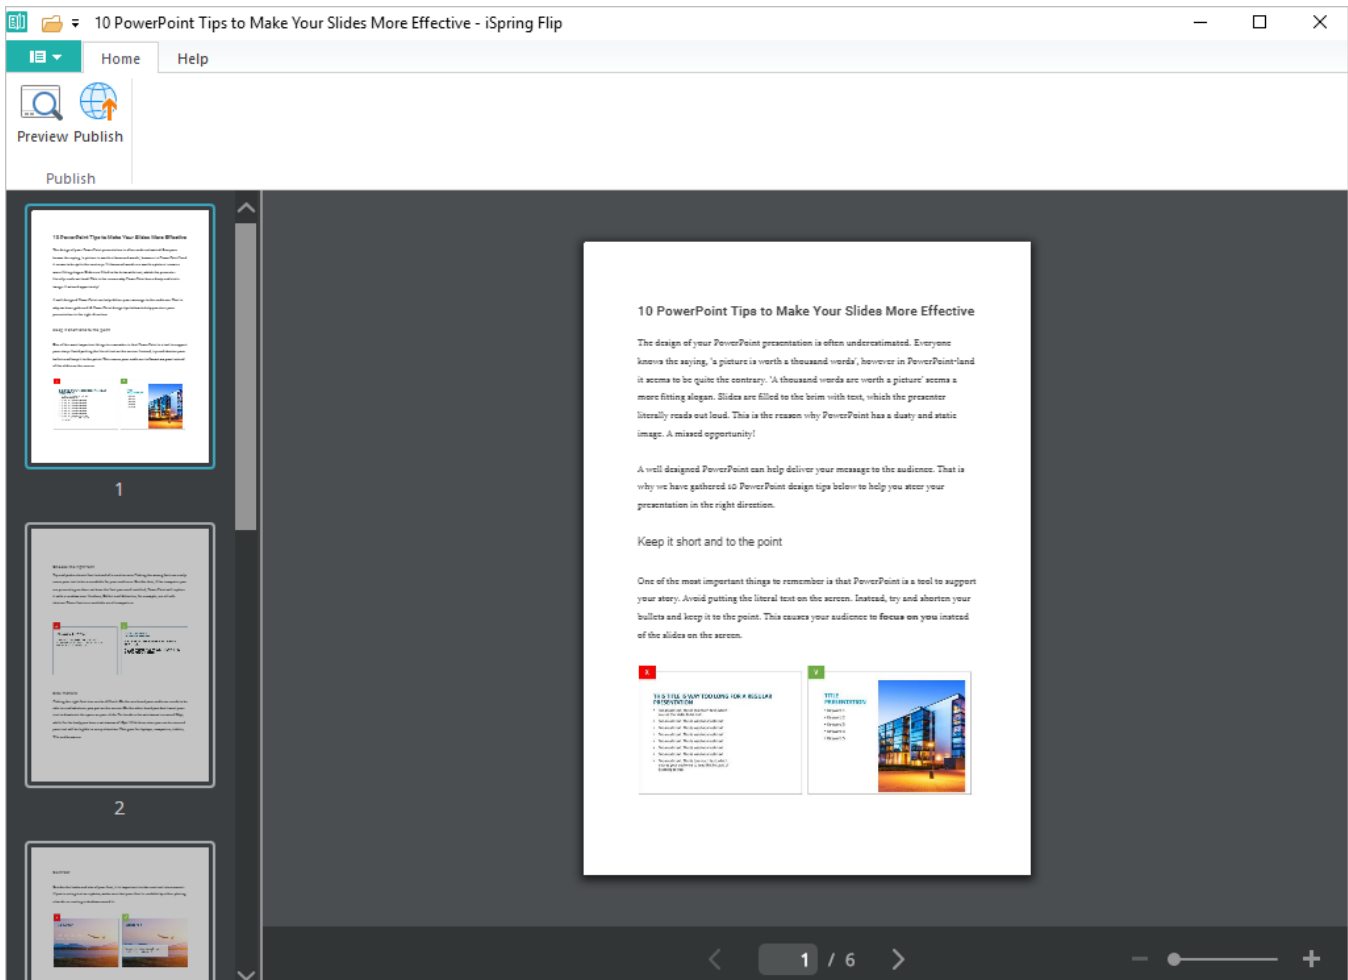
10 PowerPoint Tips to Make Your Slides More Effective - iSpring Flip

Home Help

Preview Publish

Publish

1

2

10 PowerPoint Tips to Make Your Slides More Effective

The design of your PowerPoint presentation is often underestimated. Everyone knows the saying, 'a picture is worth a thousand words', however in PowerPoint-land it seems to be quite the contrary. 'A thousand words are worth a picture' seems a more fitting slogan. Slides are filled to the brim with text, which the presenter literally reads out loud. This is the reason why PowerPoint has a dusty and static image. A missed opportunity!

A well designed PowerPoint can help deliver your message to the audience. That is why we have gathered 10 PowerPoint design tips below to help you steer your presentation in the right direction.

Keep it short and to the point

One of the most important things to remember is that PowerPoint is a tool to support your story. Avoid putting the literal text on the screen. Instead, try and shorten your bullets and keep it to the point. This causes your audience to focus on you instead of the slides on the screen.

THIS TITLE IS WAY TOO LONG FOR A REGULAR PRESENTATION

TITLE PRESENTATION

1 / 6